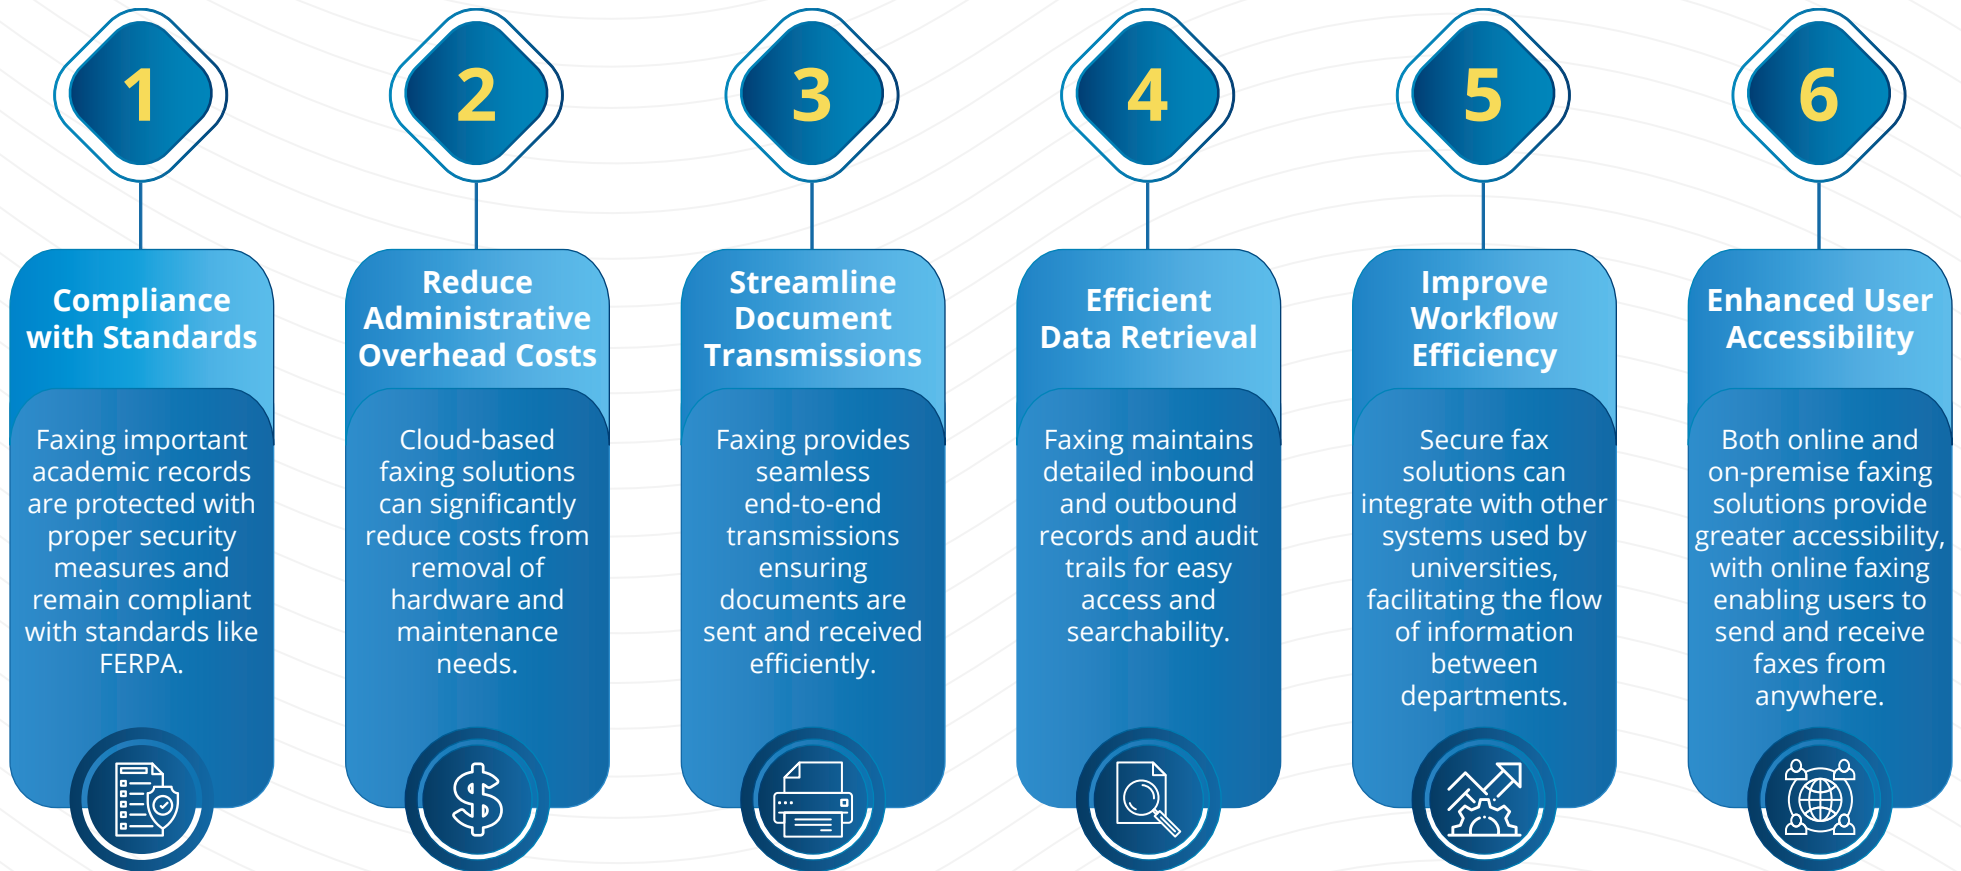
1

Compliance with Standards

Faxing important academic records are protected with proper security measures and remain compliant with standards like FERPA.

2

Reduce Administrative Overhead Costs

Cloud-based faxing solutions can significantly reduce costs from removal of hardware and maintenance needs.

3

Streamline Document Transmissions

Faxing provides seamless end-to-end transmissions ensuring documents are sent and received efficiently.

4

Efficient Data Retrieval

Faxing maintains detailed inbound and outbound records and audit trails for easy access and searchability.

5

Improve Workflow Efficiency

Secure fax solutions can integrate with other systems used by universities, facilitating the flow of information between departments.

6

Enhanced User Accessibility

Both online and on-premise faxing solutions provide greater accessibility, with online faxing enabling users to send and receive faxes from anywhere.